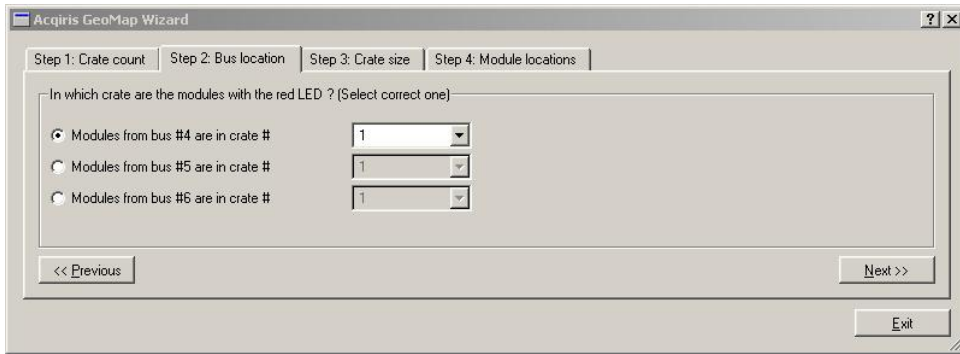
Acqiris GeoMap Wizard

?

X

Step 1: Crate count

Step 2: Bus location

Step 3: Crate size

Step 4: Module locations

In which crate are the modules with the red LED ? (Select correct one)

Modules from bus #4 are in crate #

1

Modules from bus #5 are in crate #

1

Modules from bus #6 are in crate #

1

<< Previous

Next >>

Exit